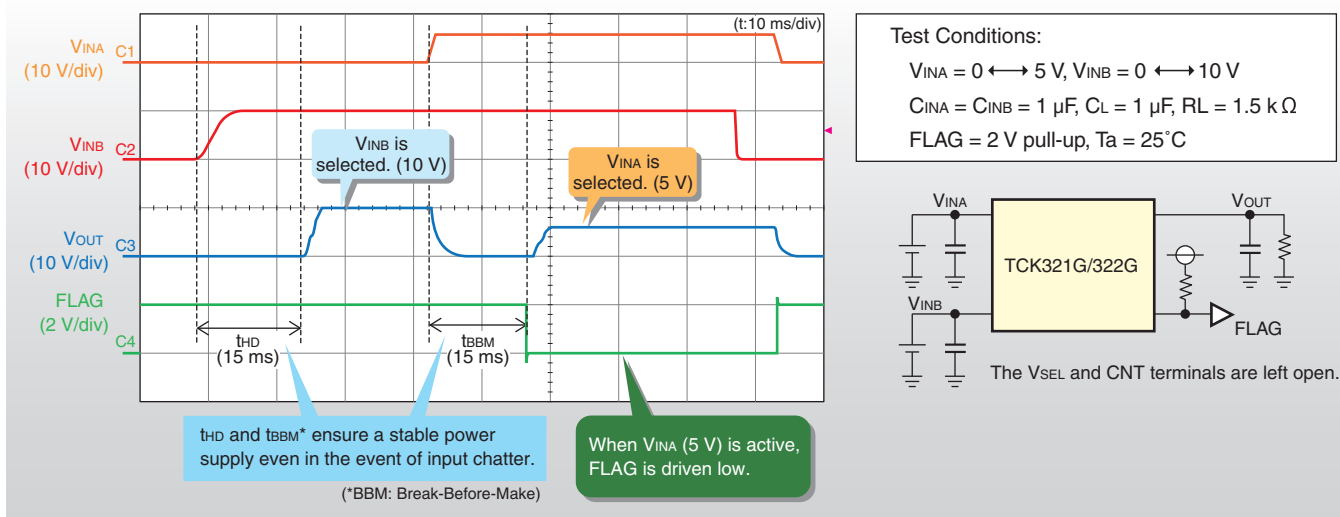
(t:10 ms/div)

VINA C1
(10 V/div)

VINB C2
(10 V/div)

VOUT C3
(10 V/div)

FLAG
(2 V/div)
C4

VINB is selected. (10 V)

VINA is selected. (5 V)

tHD
(15 ms)

tBBM
(15 ms)

tHD and tBBM* ensure a stable power supply even in the event of input chatter.

(*BBM: Break-Before-Make)

When VINA (5 V) is active, FLAG is driven low.

Test Conditions:
VINA = 0 ⟷ 5 V, VINB = 0 ⟷ 10 V
CINA = CINB = 1 μF, CL = 1 μF, RL = 1.5 k Ω
FLAG = 2 V pull-up, Ta = 25˚C

VINA
VOUT
TCK321G/322G
VINB
FLAG

The VSEL and CNT terminals are left open.